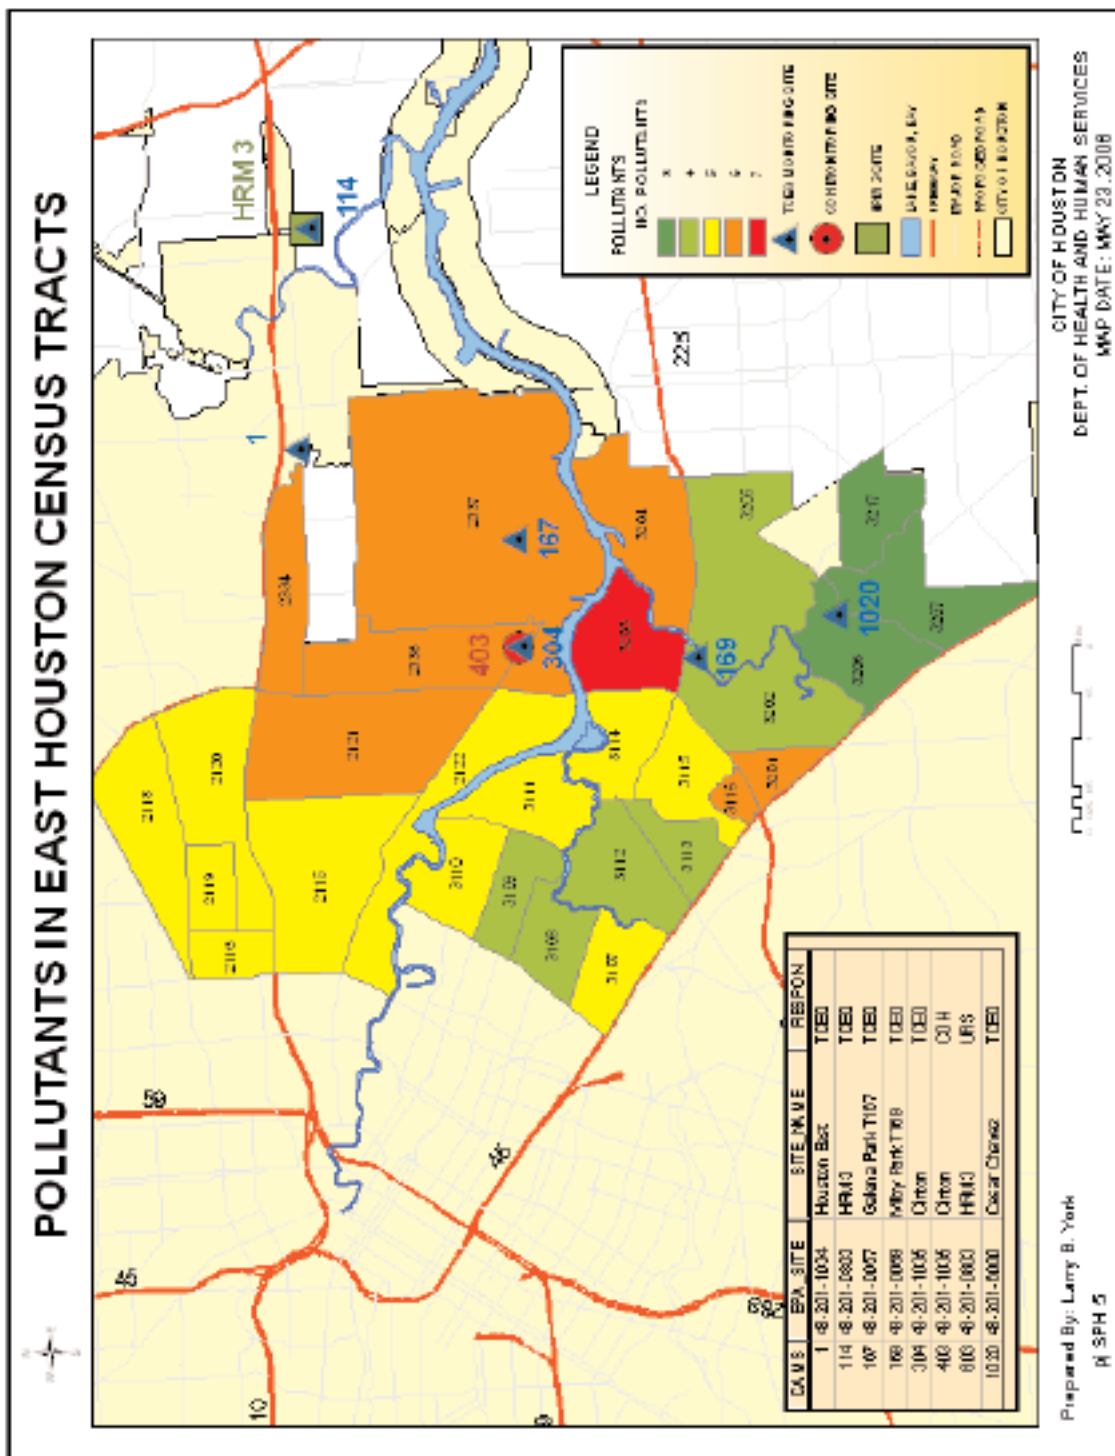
POLLUTANTS IN EAST HOUSTON CENSUS TRACTS

LEGEND
POLLUTANTS
NO. POLLUTANTS
3
4
5
6
7
TCEQ MONITORING SITE
CONTAMINATION SITE
HRM SITE
LAKE, BAYOU, BAY
FREEWAY
MAJOR ROAD
PROPOSED ROAD
CITY OF HOUSTON

HRM 3
114
1
167
403
304
169
1020
225
59
45
45
10
610

| CAMS | EPA_SITE | SITE_NAME | REGION |
|---|---|---|---|
| 1 | 48-201-1034 | Houston East | TCEQ |
| 114 | 48-201-0803 | HRM3 | TCEQ |
| 167 | 48-201-0057 | Galena Park T167 | TCEQ |
| 169 | 48-201-0069 | Milby Park T169 | TCEQ |
| 304 | 48-201-1035 | Clinton | TCEQ |
| 403 | 48-201-1035 | Clinton | COH |
| 803 | 48-201-0803 | HRM3 | URS |
| 1020 | 48-201-0000 | Cesar Chavez | TCEQ |

CITY OF HOUSTON
DEPT. OF HEALTH AND HUMAN SERVICES
MAP DATE: MAY 23, 2008

Prepared By: Larry B. York
pj SPH 5